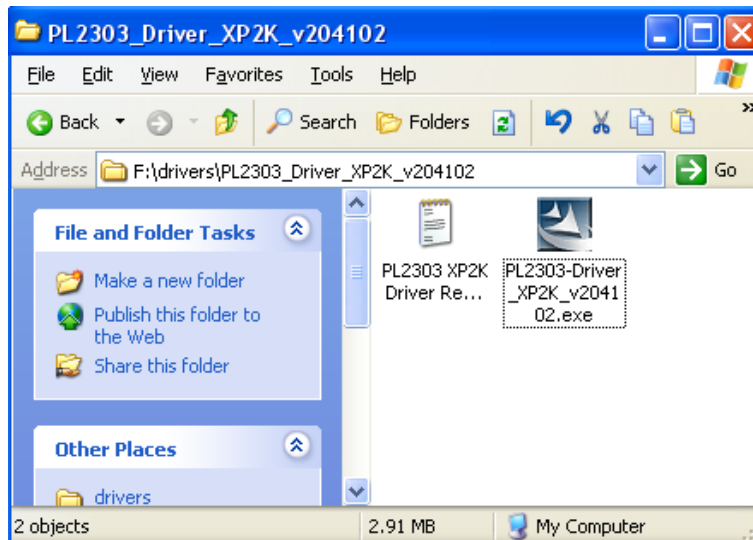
PL2303_Driver_XP2K_v204102

File Edit View Favorites Tools Help

Back Search Folders

Address F:\drivers\PL2303_Driver_XP2K_v204102 Go

File and Folder Tasks

Make a new folder

Publish this folder to the Web

Share this folder

Other Places

drivers

PL2303 XP2K Driver Re...

PL2303-Driver_XP2K_v204102.exe

2 objects 2.91 MB My Computer